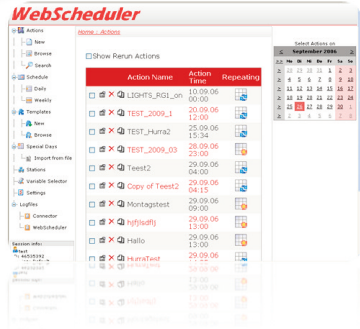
WebScheduler

Actions
New
Browse
Search
Schedule
Daily
Weekly
Templates
New
Browse
Special Days
Import from file
Stations
Variable Selector
Settings
Logfiles
Connector
WebScheduler

Session info:

Home » Actions

Show Rerun Actions

| Action Name | Action Time | Repeating |
|---|---|---|
| LIGHTS_RGI_on | 10.09.06 00:00 | |
| TEST_2009_1 | 20.09.06 12:00 | |
| TEST_Hurra2 | 25.09.06 15:34 | |
| TEST_2009_03 | 28.09.06 12:00 | |
| Teest2 | 29.09.06 04:00 | |
| Copy of Teest2 | 29.09.06 04:00 | |
| Montagstest | 29.09.06 14:00 | |
| hjfjlsdflj | 29.09.06 14:00 | |
| Hallo | 29.09.06 14:00 | |
| HurraTest | 29.09.06 | |

Select Actions on

September 2006

| | | | | | | |
|---|---|---|---|---|---|---|
| 28 | 29 | 30 | 31 | 1 | 2 | 3 |
| 4 | 5 | 6 | 7 | 8 | 9 | 10 |
| 11 | 12 | 13 | 14 | 15 | 16 | 17 |
| 18 | 19 | 20 | 21 | 22 | 23 | 24 |
| 25 | 26 | 27 | 28 | 29 | 30 | 1 |
| 2 | 3 | 4 | 5 | 6 | 7 | 8 |